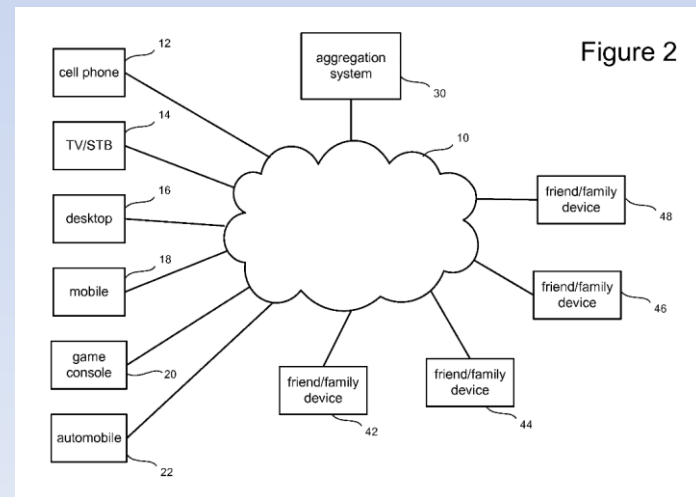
Figure 2

aggregation system
30

12
cell phone

14
TV/STB

16
desktop

18
mobile

game console
20

automobile
22

10

friend/family device
48

friend/family device
46

friend/family device
44

friend/family device
42